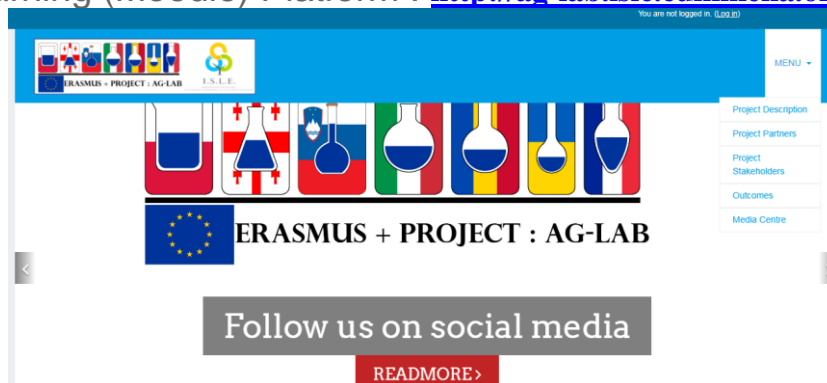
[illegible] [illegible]

You are not logged in. (Log in)

ERASMUS + PROJECT : AG-LAB

I.S.L.E.

MENU

Project Description

Project Partners

Project Stakeholders

Outcomes

Media Centre

ERASMUS + PROJECT : AG-LAB

Follow us on social media

READMORE›